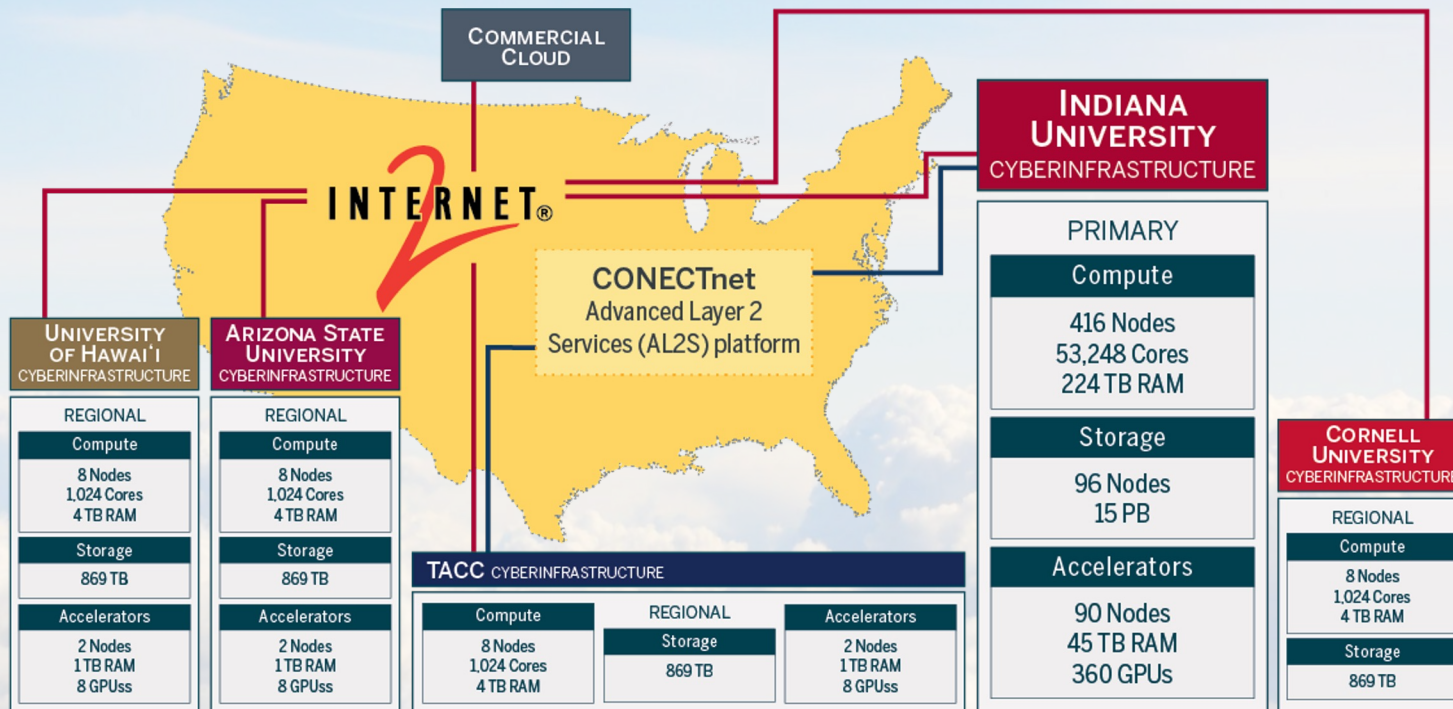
COMMERCIAL CLOUD

INTERNET 2®

INDIANA UNIVERSITY
CYBERINFRASTRUCTURE

PRIMARY

Compute
416 Nodes
53,248 Cores
224 TB RAM

Storage
96 Nodes
15 PB

Accelerators
90 Nodes
45 TB RAM
360 GPUs

CONECTnet
Advanced Layer 2
Services (AL2S) platform

UNIVERSITY OF HAWAI'I
CYBERINFRASTRUCTURE

REGIONAL
Compute
8 Nodes
1,024 Cores
4 TB RAM
Storage
869 TB
Accelerators
2 Nodes
1 TB RAM
8 GPUss

ARIZONA STATE UNIVERSITY
CYBERINFRASTRUCTURE

REGIONAL
Compute
8 Nodes
1,024 Cores
4 TB RAM
Storage
869 TB
Accelerators
2 Nodes
1 TB RAM
8 GPUss

TACC CYBERINFRASTRUCTURE

Compute
8 Nodes
1,024 Cores
4 TB RAM

REGIONAL
Storage
869 TB

Accelerators
2 Nodes
1 TB RAM
8 GPUss

CORNELL UNIVERSITY
CYBERINFRASTRUCTURE

REGIONAL
Compute
8 Nodes
1,024 Cores
4 TB RAM
Storage
869 TB